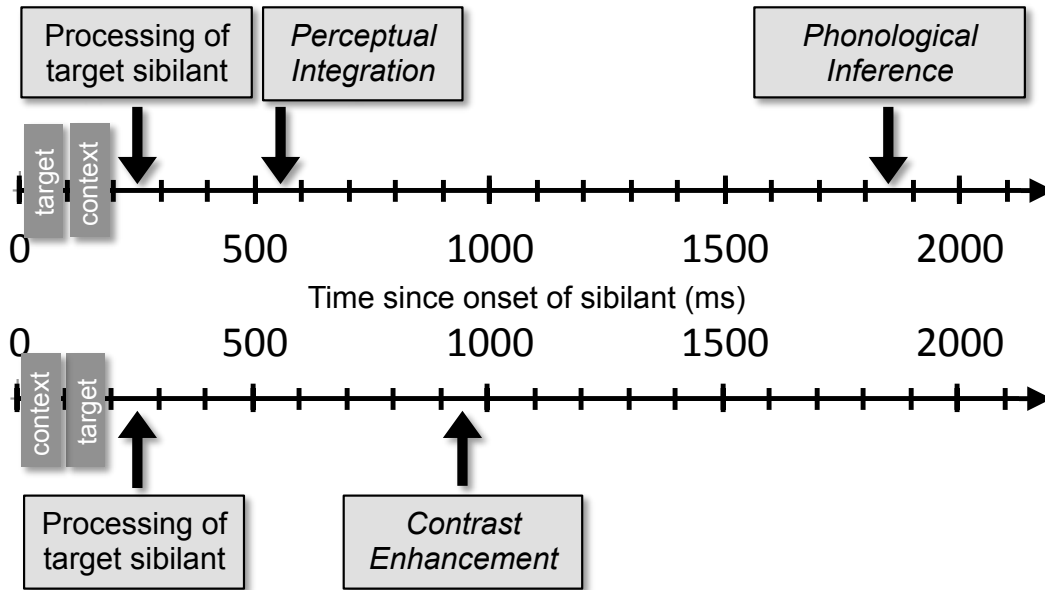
Processing of target sibilant

*Perceptual Integration*

*Phonological Inference*

target

context

0 500 1000 1500 2000

Time since onset of sibilant (ms)

0 500 1000 1500 2000

context

target

Processing of target sibilant

*Contrast Enhancement*